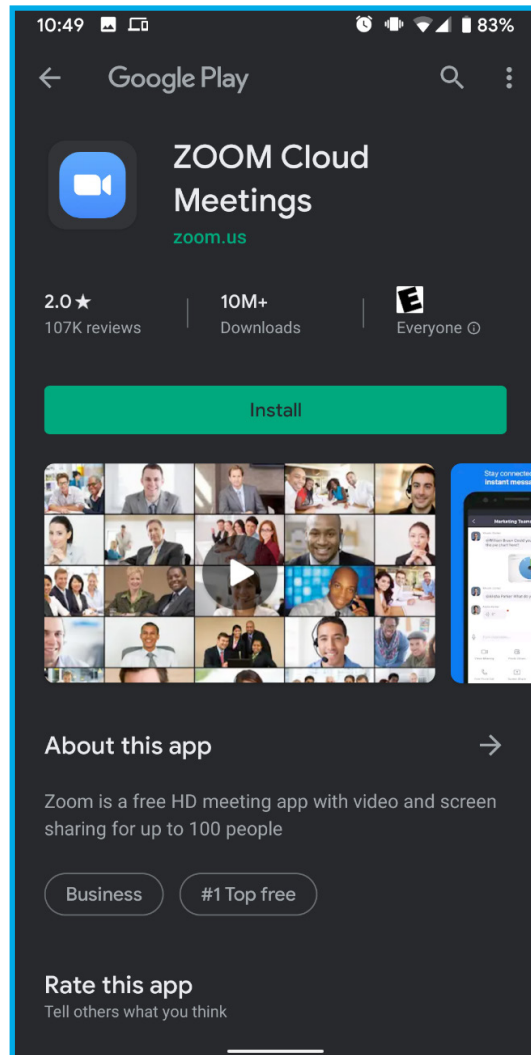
10:49 83%

Google Play

ZOOM Cloud Meetings
zoom.us

2.0 ★
107K reviews

10M+
Downloads

E
Everyone ⓘ

Install

Stay connected
instant messa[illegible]

Marketing Team

About this app

Zoom is a free HD meeting app with video and screen sharing for up to 100 people

Business

#1 Top free

Rate this app
Tell others what you think